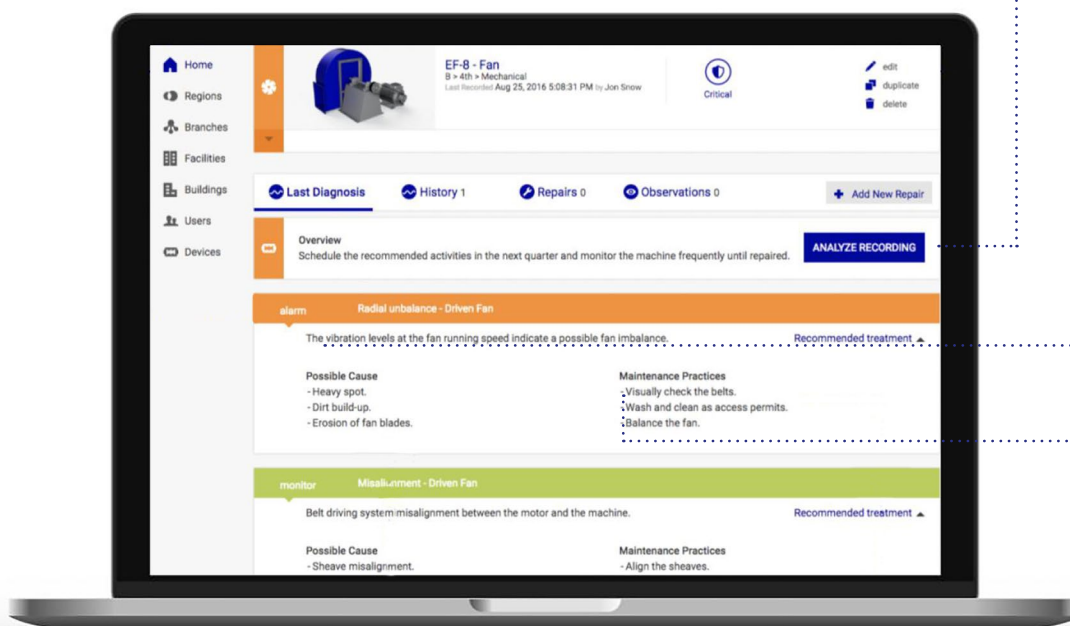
Home
Regions
Branches
Facilities
Buildings
Users
Devices

EF-8 - Fan
B > 4th > Mechanical
Last Recorded Aug 25, 2016 5:08:31 PM by Jon Snow

Critical

edit
duplicate
delete

Last Diagnosis
History 1
Repairs 0
Observations 0
Add New Repair

Overview
Schedule the recommended activities in the next quarter and monitor the machine frequently until repaired.

ANALYZE RECORDING

alarm
Radial unbalance - Driven Fan

The vibration levels at the fan running speed indicate a possible fan imbalance.

Recommended treatment

Possible Cause
- Heavy spot.
- Dirt build-up.
- Erosion of fan blades.

Maintenance Practices
- Visually check the belts.
- Wash and clean as access permits.
- Balance the fan.

monitor
Misalignment - Driven Fan

Belt driving system misalignment between the motor and the machine.

Recommended treatment

Possible Cause
- Sheave misalignment.

Maintenance Practices
- Align the sheaves.